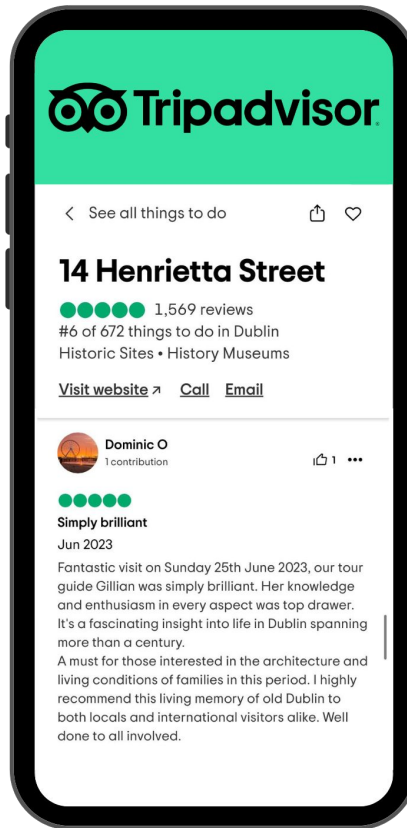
Tripadvisor

< See all things to do

14 Henrietta Street

1,569 reviews
#6 of 672 things to do in Dublin
Historic Sites • History Museums

Visit website ↗ Call Email

Dominic O
1 contribution

1 •••

Simply brilliant
Jun 2023
Fantastic visit on Sunday 25th June 2023, our tour guide Gillian was simply brilliant. Her knowledge and enthusiasm in every aspect was top drawer. It's a fascinating insight into life in Dublin spanning more than a century.
A must for those interested in the architecture and living conditions of families in this period. I highly recommend this living memory of old Dublin to both locals and international visitors alike. Well done to all involved.